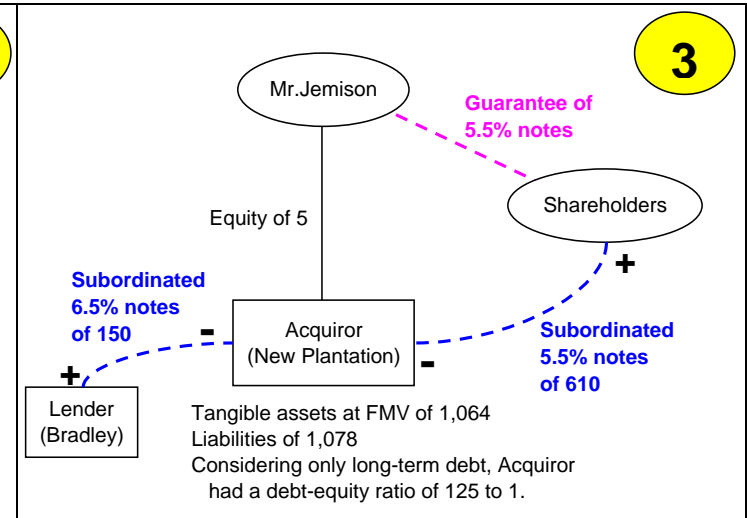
3

Mr.Jemison

Guarantee of 5.5% notes

Equity of 5

Shareholders

+

Subordinated 6.5% notes of 150

-

Acquiror (New Plantation)

-

Subordinated 5.5% notes of 610

+

Lender (Bradley)

Tangible assets at FMV of 1,064
Liabilities of 1,078
Considering only long-term debt, Acquiror had a debt-equity ratio of 125 to 1.